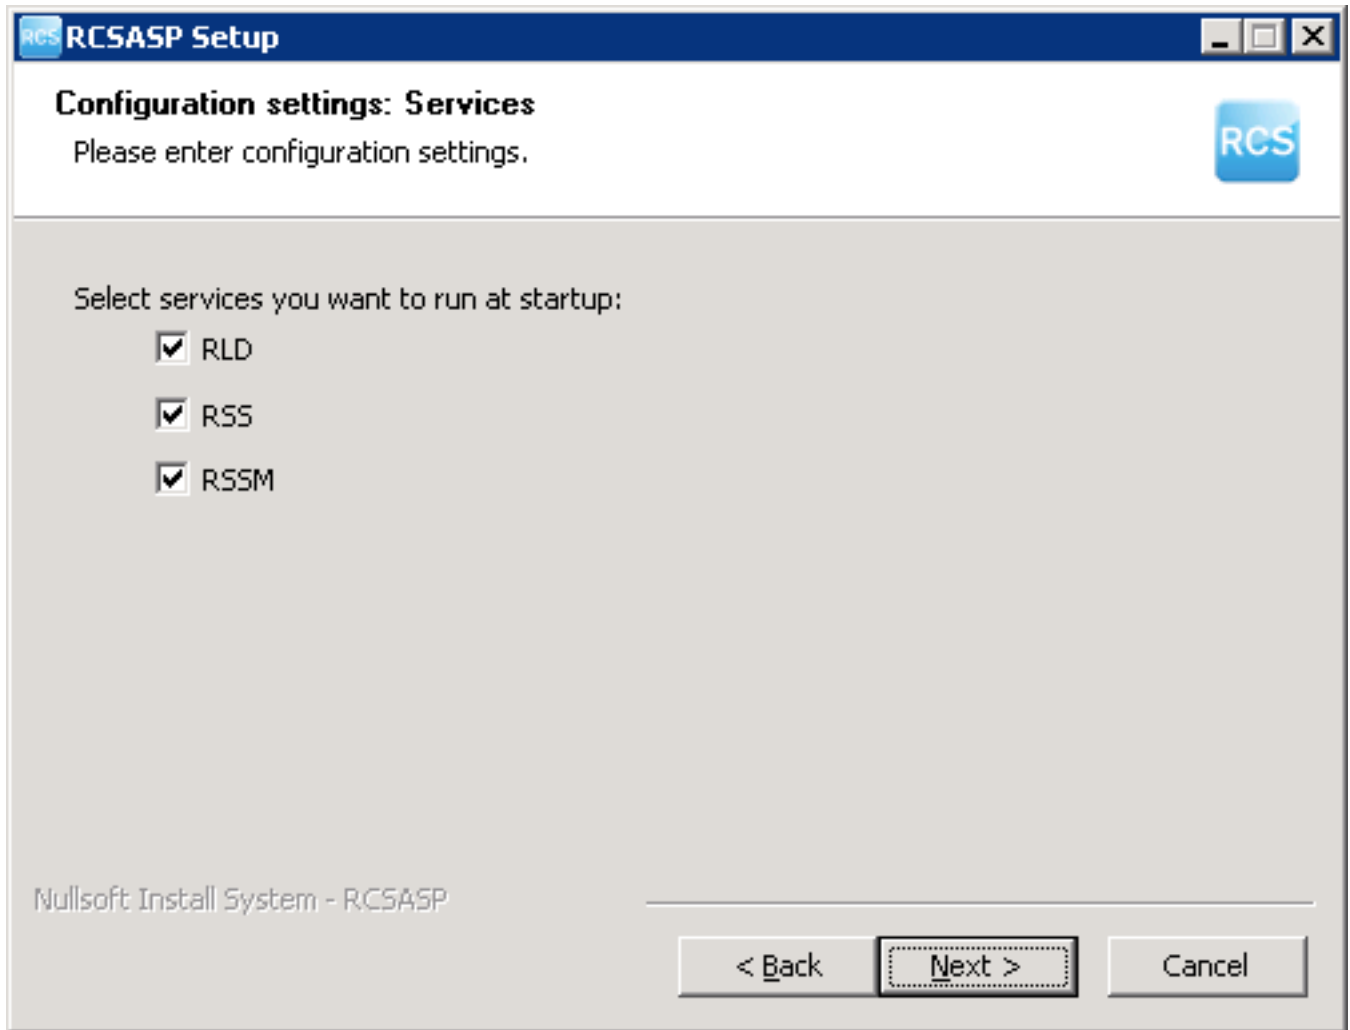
RCS RCSASP Setup

Configuration settings: Services
Please enter configuration settings.

RCS

Select services you want to run at startup:
RLD
RSS
RSSM

Nullsoft Install System - RCSASP

< Back
Next >
Cancel